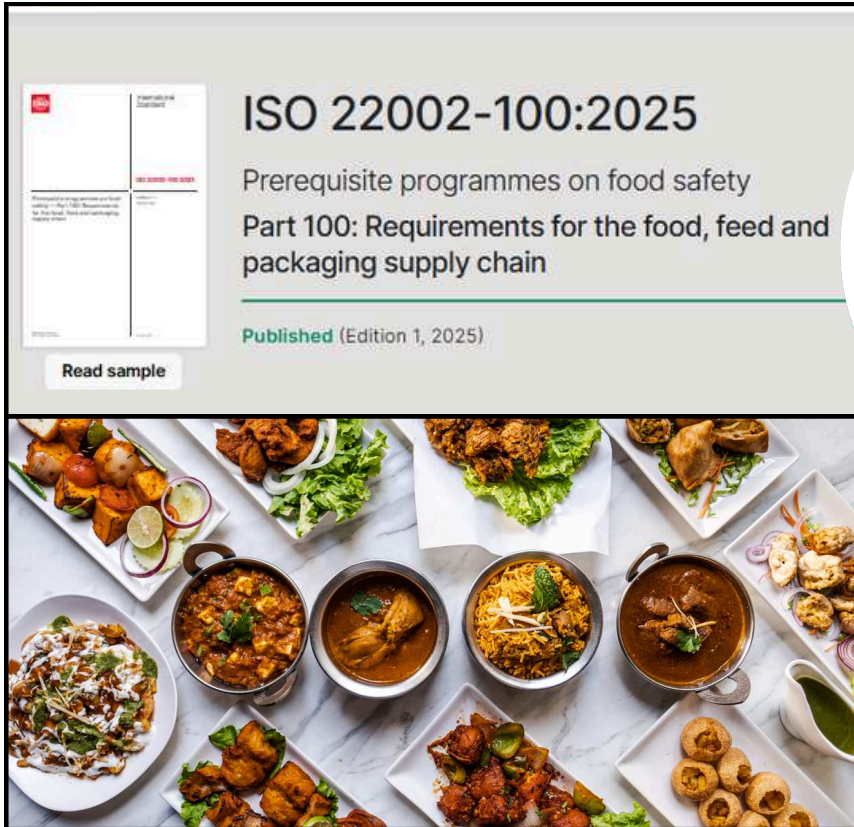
ISO

International Standard

ISO 22002-100:2025

Read sample

ISO 22002-100:2025

Prerequisite programmes on food safety

Part 100: Requirements for the food, feed and packaging supply chain

Published (Edition 1, 2025)